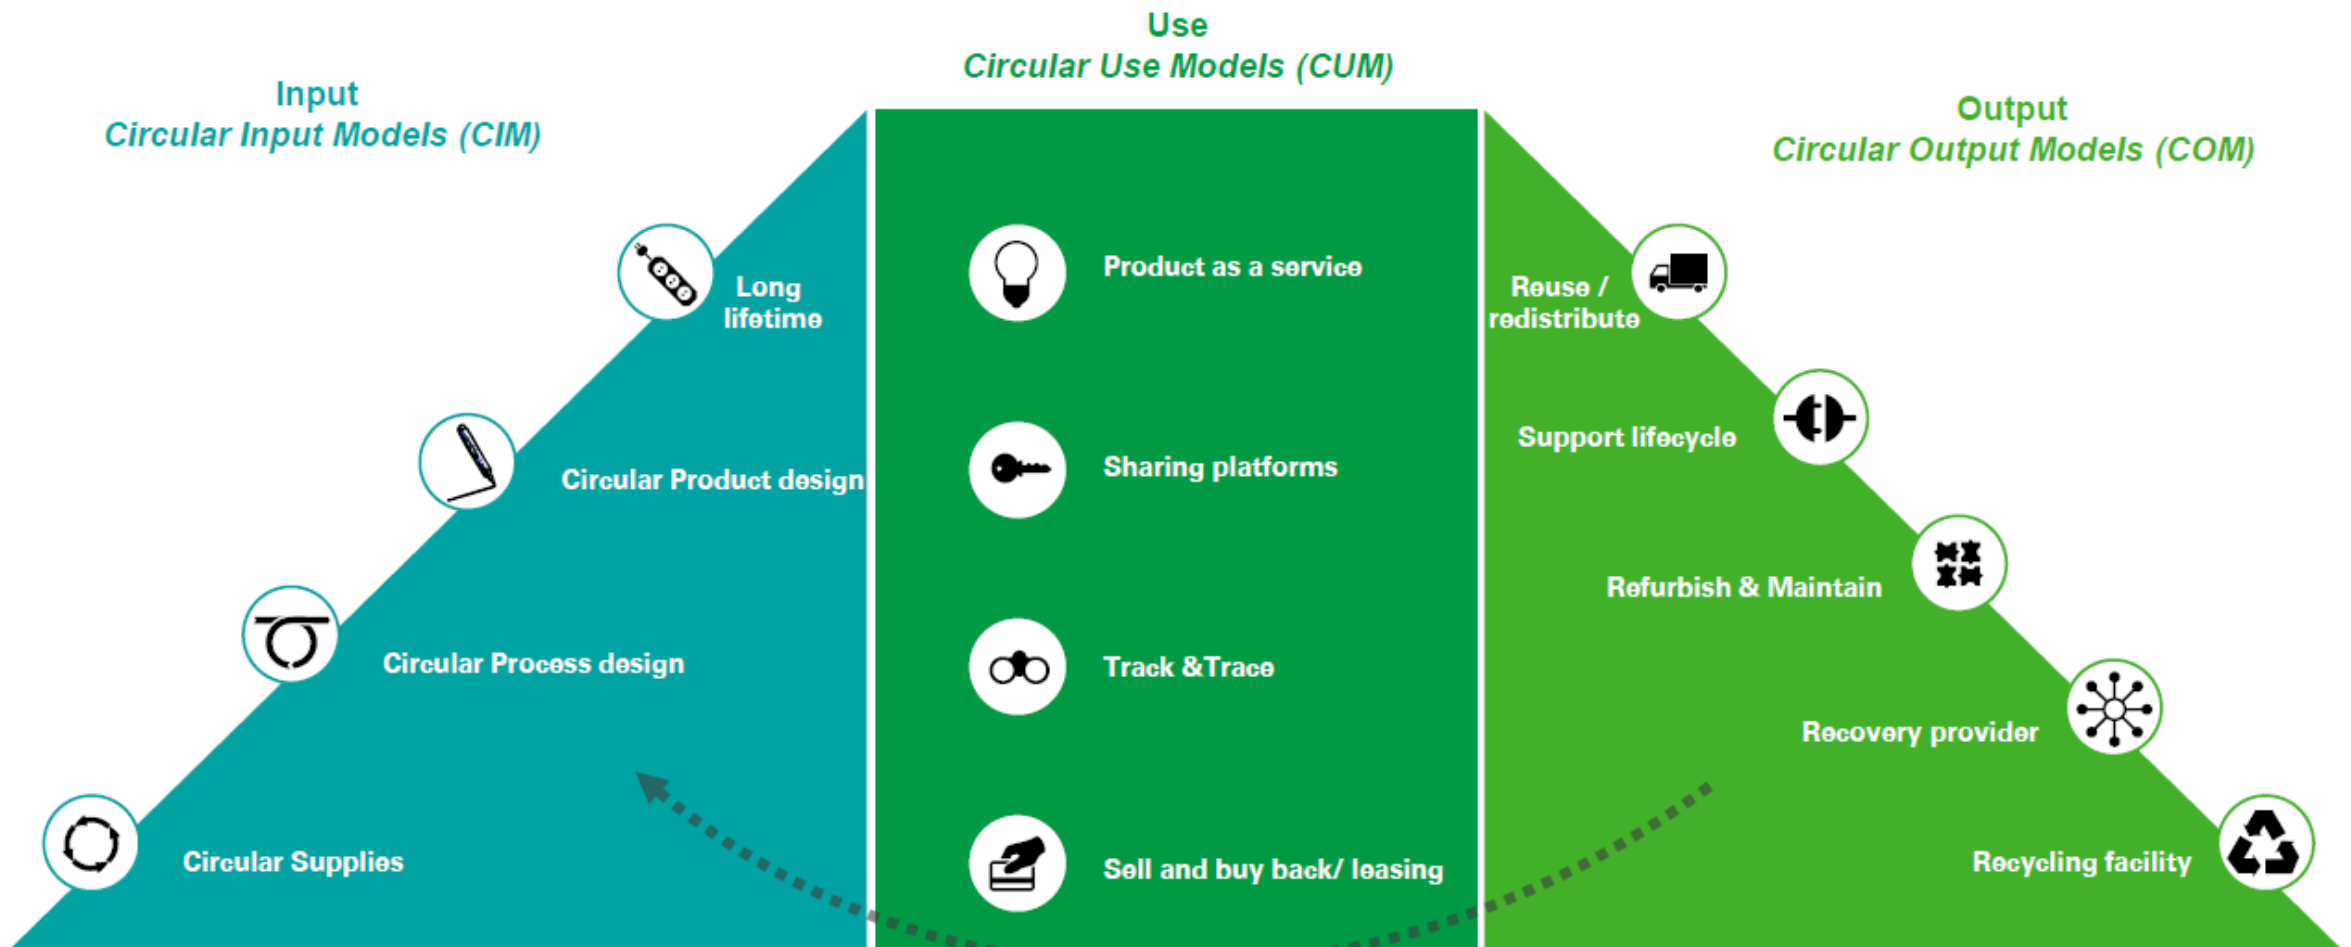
Use
Circular Use Models (CUM)

Input
Circular Input Models (CIM)

Output
Circular Output Models (COM)

Long lifetime

Circular Product design

Circular Process design

Circular Supplies

Product as a service

Sharing platforms

Track &Trace

Sell and buy back/ leasing

Reuse / redistribute

Support lifecycle

Refurbish & Maintain

Recovery provider

Recycling facility